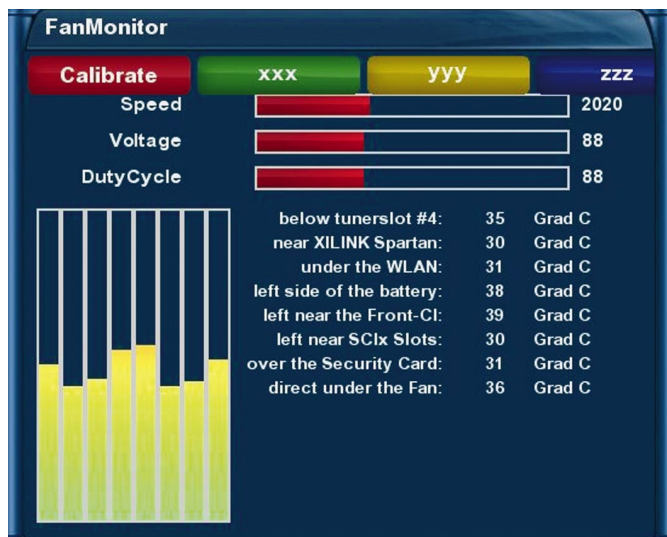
FanMonitor

Calibrate xxx yyy zzz

Speed 2020
Voltage 88
DutyCycle 88

| | | |
|---|---|---|
| below tunerslot #4: | 35 | Grad C |
| near XILINK Spartan: | 30 | Grad C |
| under the WLAN: | 31 | Grad C |
| left side of the battery: | 38 | Grad C |
| left near the Front-CI: | 39 | Grad C |
| left near SCIx Slots: | 30 | Grad C |
| over the Security Card: | 31 | Grad C |
| direct under the Fan: | 36 | Grad C |